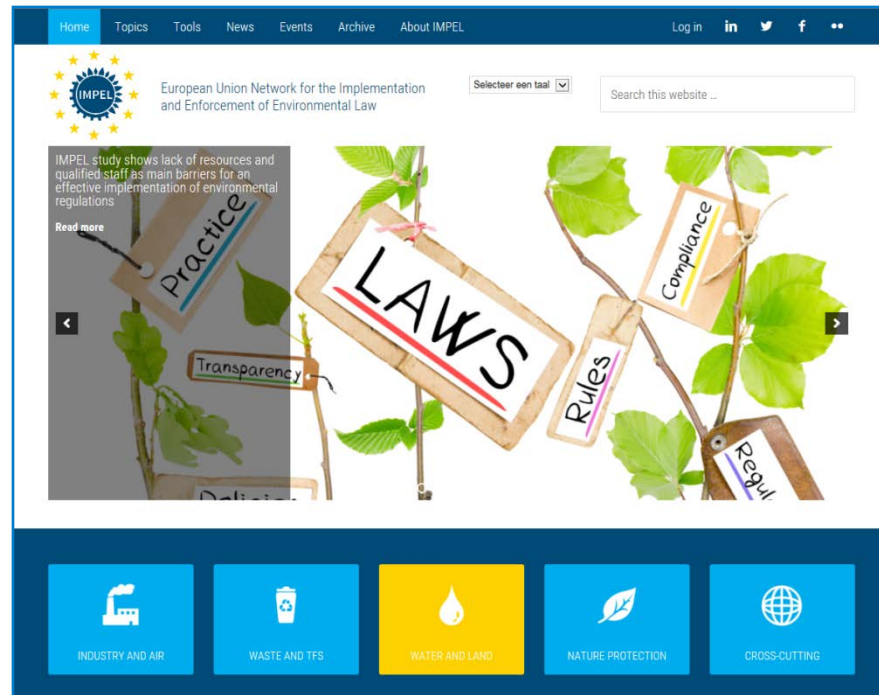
Home Topics Tools News Events Archive About IMPEL

Log in

IMPEL

European Union Network for the Implementation and Enforcement of Environmental Law

Selecteer een taal

Search this website ...

IMPEL study shows lack of resources and qualified staff as main barriers for an effective implementation of environmental regulations

Read more

Practice

LAWS

Compliance

Transparency

Rules

Regul

Policies

INDUSTRY AND AIR

WASTE AND TFS

WATER AND LAND

NATURE PROTECTION

CROSS-CUTTING